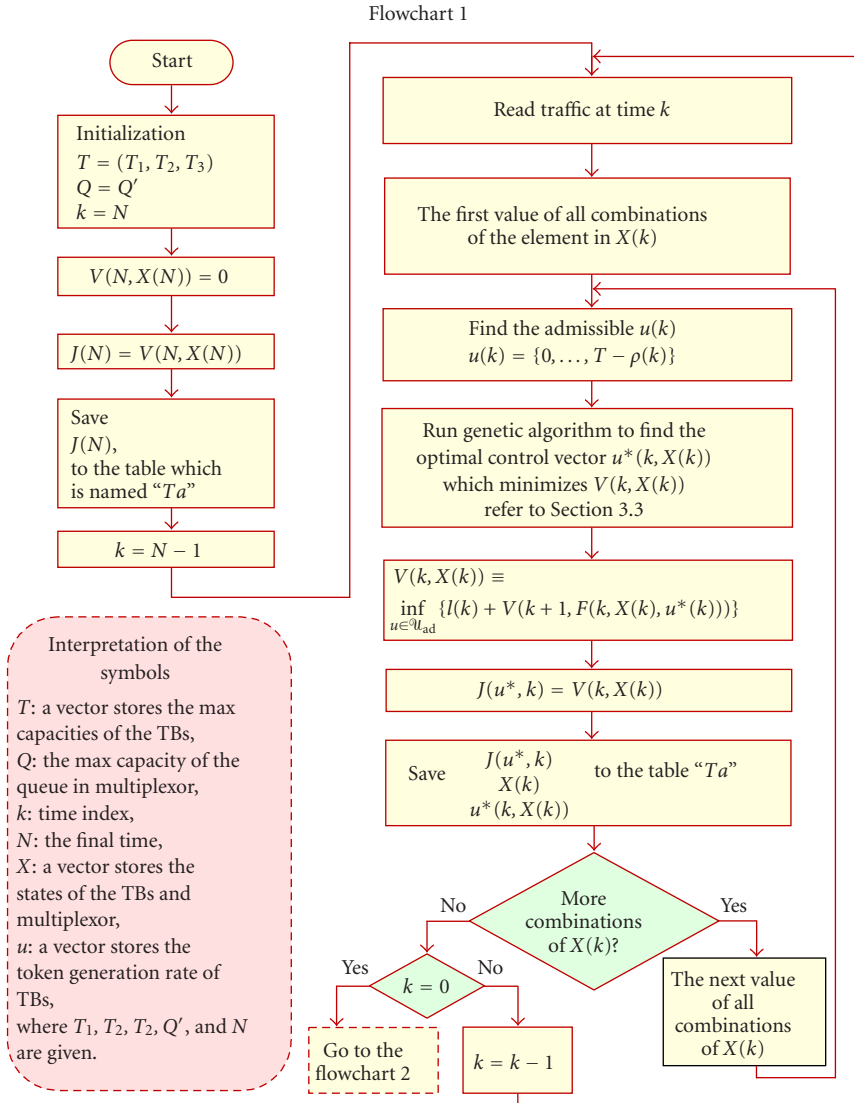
Flowchart 1

Start

Initialization
$T = (T_1, T_2, T_3)$
$Q = Q'$
$k = N$

$V(N, X(N)) = 0$

$J(N) = V(N, X(N))$

Save
$J(N)$,
to the table which is named "$Ta$"

$k = N - 1$

Read traffic at time $k$

The first value of all combinations of the element in $X(k)$

Find the admissible $u(k)$
$u(k) = \{0, \ldots, T - \rho(k)\}$

Run genetic algorithm to find the optimal control vector $u^*(k, X(k))$ which minimizes $V(k, X(k))$ refer to Section 3.3

$V(k, X(k)) \equiv$
$\inf_{u \in \mathcal{U}_{ad}} \{l(k) + V(k+1, F(k, X(k), u^*(k)))\}$

$J(u^*, k) = V(k, X(k))$

Save $J(u^*, k)$ $X(k)$ $u^*(k, X(k))$ to the table "$Ta$"

More combinations of $X(k)$?

No

Yes

$k = 0$

Yes

No

The next value of all combinations of $X(k)$

Go to the flowchart 2

$k = k - 1$

Interpretation of the symbols
$T$: a vector stores the max capacities of the TBs,
$Q$: the max capacity of the queue in multiplexor,
$k$: time index,
$N$: the final time,
$X$: a vector stores the states of the TBs and multiplexor,
$u$: a vector stores the token generation rate of TBs,
where $T_1$, $T_2$, $T_2$, $Q'$, and $N$ are given.